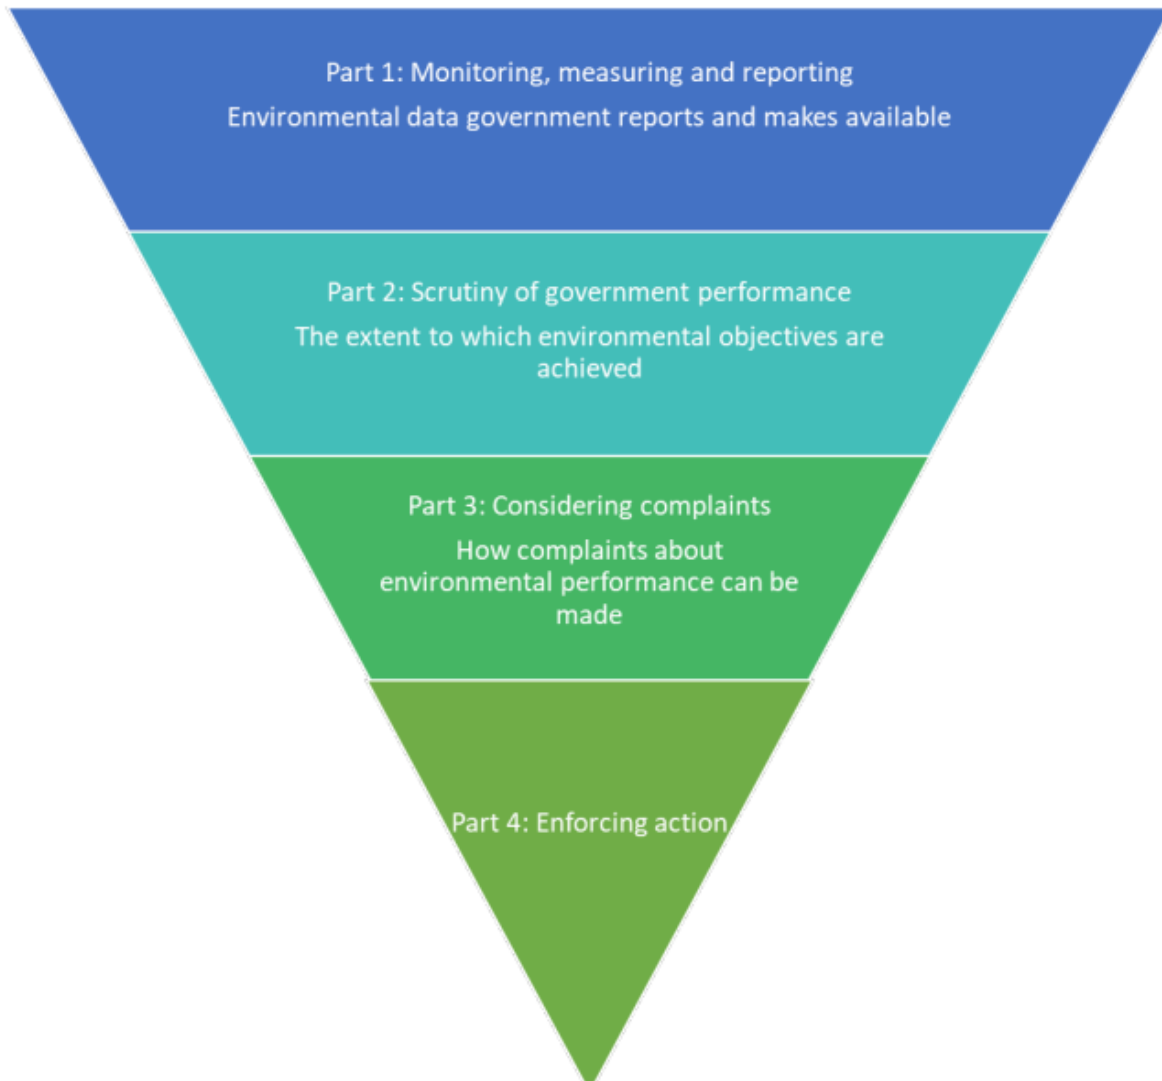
Part 1: Monitoring, measuring and reporting

Environmental data government reports and makes available

Part 2: Scrutiny of government performance

The extent to which environmental objectives are achieved

Part 3: Considering complaints

How complaints about environmental performance can be made

Part 4: Enforcing action